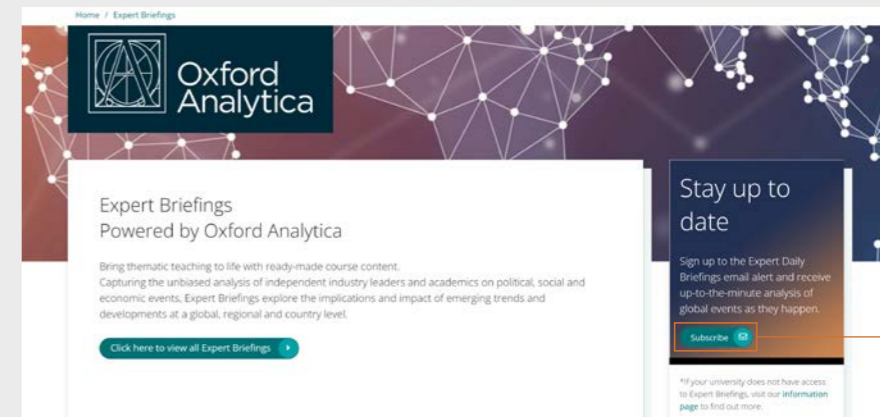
Home / Expert Briefings

Oxford Analytica

Expert Briefings
Powered by Oxford Analytica

Bring thematic teaching to life with ready-made course content.
Capturing the unbiased analysis of independent industry leaders and academics on political, social and economic events, Expert Briefings explore the implications and impact of emerging trends and developments at a global, regional and country level.

Click here to view all Expert Briefings

Stay up to date

Sign up to the Expert Daily Briefings email alert and receive up-to-the-minute analysis of global events as they happen.

Subscribe

*If your university does not have access to Expert Briefings, visit our information page to find out more.